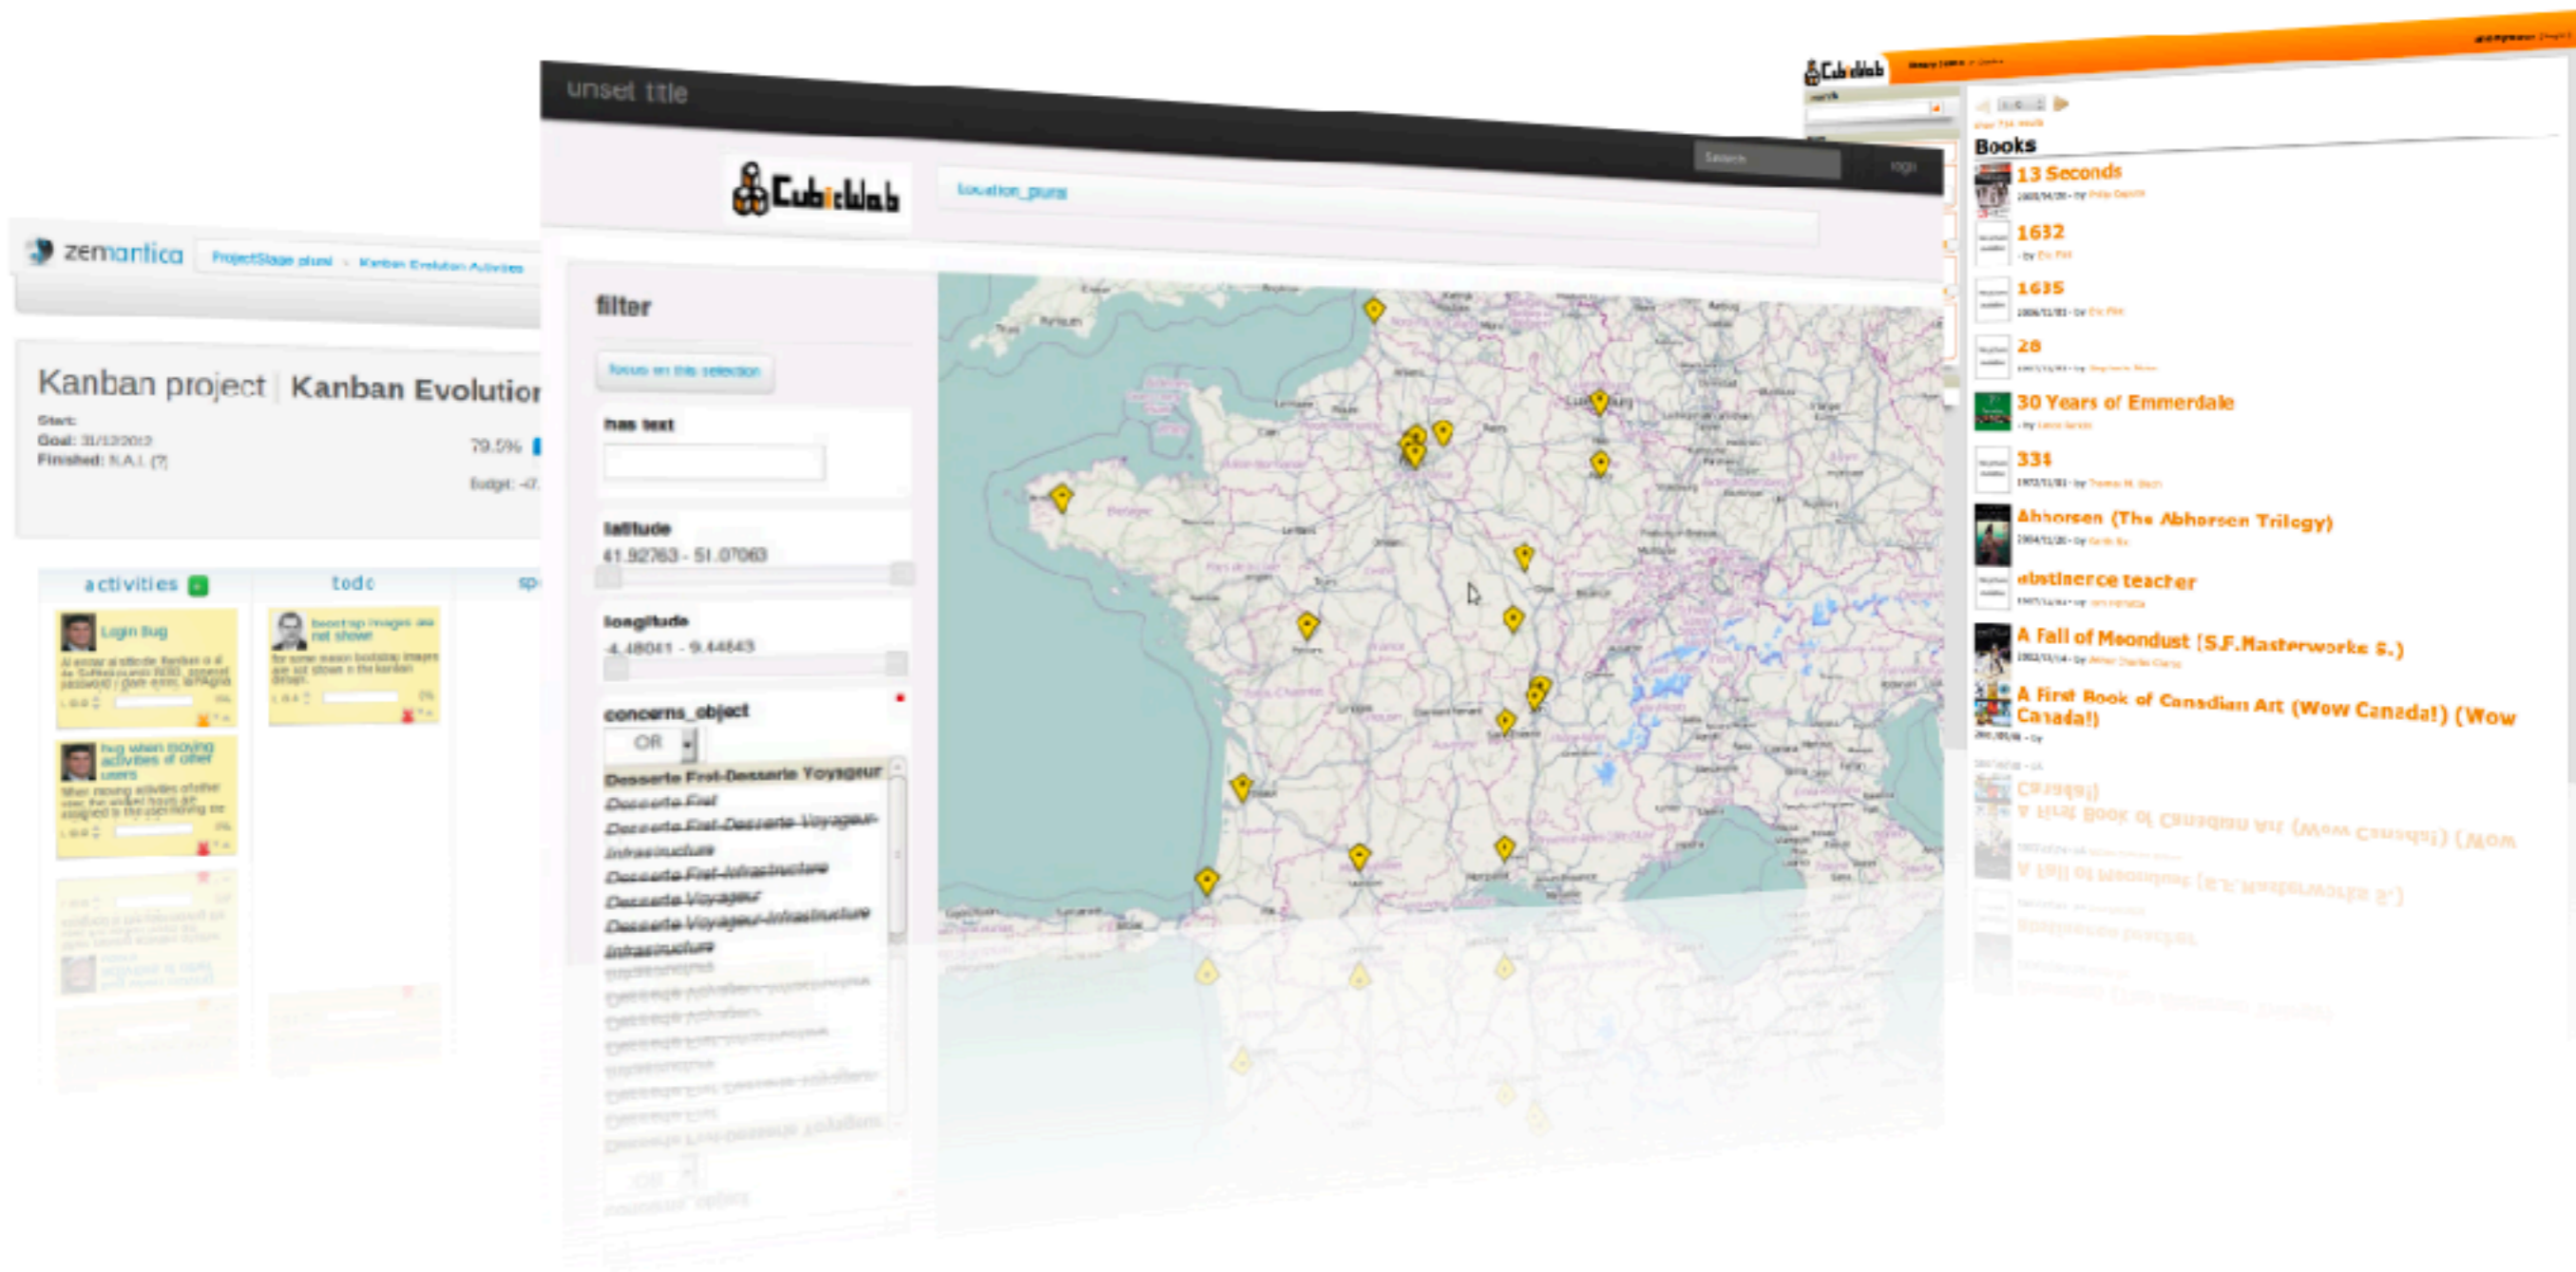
zemantica ProjectStage plural > Kanban Evolution Activities

Kanban project | Kanban Evolution

Start:
Goal: 31/12/2012
Finished: N.A.I. (?)

79.5%

Budget: -4

activities

todo

Login bug

bug when moving activities of other users

bootstrap images are not shown

unset title

CubicWeb

location_plural

Search

login

filter

focus on this selection

has text

latitude
41.92763 - 51.07063

longitude
-4.48041 - 9.44843

concerns_object

OR

Desserte Fret-Desserte Voyageur
Desserte Fret
Desserte Fret-Desserte Voyageur
Infrastructure
Desserte Fret-Infrastructure
Desserte Voyageur
Desserte Voyageur-Infrastructure
Infrastructure

CubicWeb

Books

13 Seconds

1632

1635

28

30 Years of Emmerdale

334

Abhorsen (The Abhorsen Trilogy)

abstinence teacher

A Fall of Moondust (S.F.Masterworks S.)

A First Book of Canadian Art (Wow Canada!) (Wow Canada!)